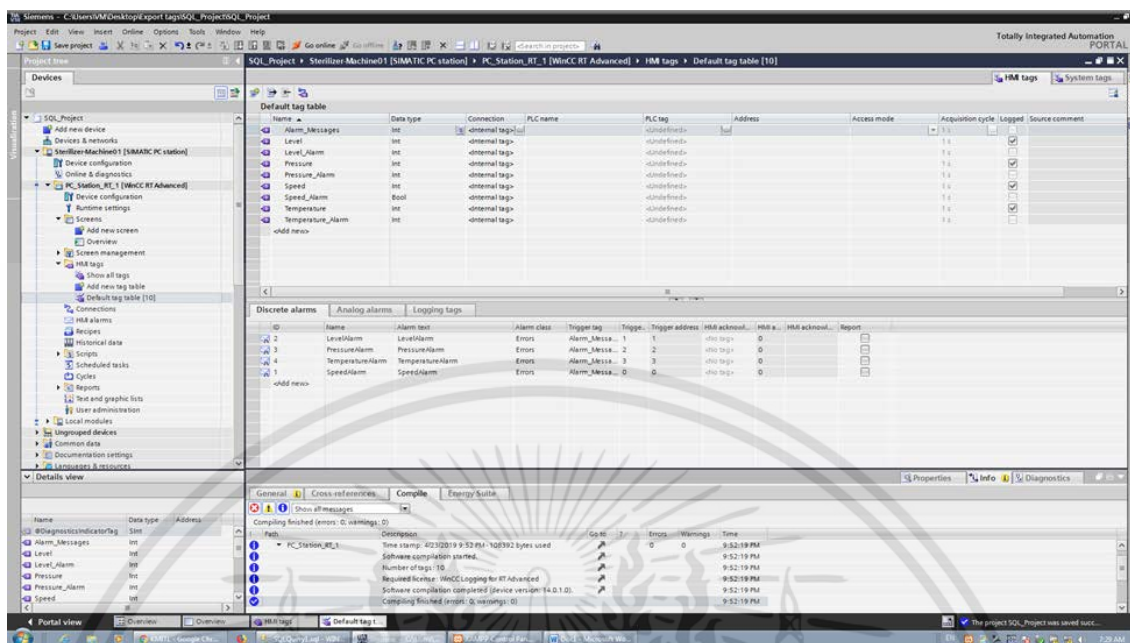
Siemens - C:\Users\VM\Desktop\Export tags\SQL_Project\SQL_Project

Project Edit View Insert Online Options Tools Window Help

Totally Integrated Automation PORTAL

Save project Go online Go offline Search in project

Project tree

Devices

SQL_Project
Add new device
Devices & networks
Sterilizer-Machine01 [SIMATIC PC station]
Device configuration
Online & diagnostics
PC_Station_RT_1 [WinCC RT Advanced]
Device configuration
Runtime settings
Screens
Add new screen
Overview
Screen management
HMI tags
Show all tags
Add new tag table
Default tag table [10]
Connections
HMI alarms
Recipes
Historical data
Scripts
Scheduled tasks
Cycles
Reports
Text and graphic lists
User administration
Local modules
Ungrouped devices
Common data
Documentation settings
Languages & resources

Details view

| Name | Data type | Address |
|---|---|---|
| @DiagnosticsIndicatorTag | SInt | |
| Alarm_Messages | Int | |
| Level | Int | |
| Level_Alarm | Int | |
| Pressure | Int | |
| Pressure_Alarm | Int | |
| Speed | Int | |

SQL_Project ▸ Sterilizer-Machine01 [SIMATIC PC station] ▸ PC_Station_RT_1 [WinCC RT Advanced] ▸ HMI tags ▸ Default tag table [10]

HMI tags System tags

Default tag table

| Name | Data type | Connection | PLC name | PLC tag | Address | Access mode | Acquisition cycle | Logged | Source comment |
|---|---|---|---|---|---|---|---|---|---|
| Alarm_Messages | Int | <Internal tag> | | <Undefined> | | | 1 s | | |
| Level | Int | <Internal tag> | | <Undefined> | | | 1 s | ☑ | |
| Level_Alarm | Int | <Internal tag> | | <Undefined> | | | 1 s | | |
| Pressure | Int | <Internal tag> | | <Undefined> | | | 1 s | ☑ | |
| Pressure_Alarm | Int | <Internal tag> | | <Undefined> | | | 1 s | | |
| Speed | Int | <Internal tag> | | <Undefined> | | | 1 s | ☑ | |
| Speed_Alarm | Bool | <Internal tag> | | <Undefined> | | | 1 s | | |
| Temperature | Int | <Internal tag> | | <Undefined> | | | 1 s | ☑ | |
| Temperature_Alarm | Int | <Internal tag> | | <Undefined> | | | 1 s | | |
| <Add new> | | | | | | | | | |

Discrete alarms Analog alarms Logging tags

| ID | Name | Alarm text | Alarm class | Trigger tag | Trigge.. | Trigger address | HMI acknowl... | HMI a... | HMI acknowl... | Report |
|---|---|---|---|---|---|---|---|---|---|---|
| 2 | LevelAlarm | LevelAlarm | Errors | Alarm_Messa... | 1 | | <No tag> | 0 | | |
| 3 | PressureAlarm | PressureAlarm | Errors | Alarm_Messa... | 2 | | <No tag> | 0 | | |
| 4 | TemperatureAlarm | TemperatureAlarm | Errors | Alarm_Messa... | 3 | | <No tag> | 0 | | |
| 1 | SpeedAlarm | SpeedAlarm | Errors | Alarm_Messa... | 0 | | <No tag> | 0 | | |
| <Add new> | | | | | | | | | | |

Properties Info Diagnostics

General Cross-references Compile Energy Suite

Show all messages

Compiling finished (errors: 0; warnings: 0)

| Path | Description | Go to | ? | Errors | Warnings | Time |
|---|---|---|---|---|---|---|
| PC_Station_RT_1 | Time stamp: 4/23/2019 9:52 PM - 108392 bytes used | | | 0 | 0 | 9:52:19 PM |
| | Software compilation started. | | | | | 9:52:19 PM |
| | Number of tags: 10 | | | | | 9:52:19 PM |
| | Required license: WinCC Logging for RT Advanced | | | | | 9:52:19 PM |
| | Software compilation completed (device version: 14.0.1.0). | | | | | 9:52:19 PM |
| | Compiling finished (errors: 0; warnings: 0) | | | | | 9:52:19 PM |

Portal view Overview Overview HMI tags Default tag t...

The project SQL_Project was saved succ...